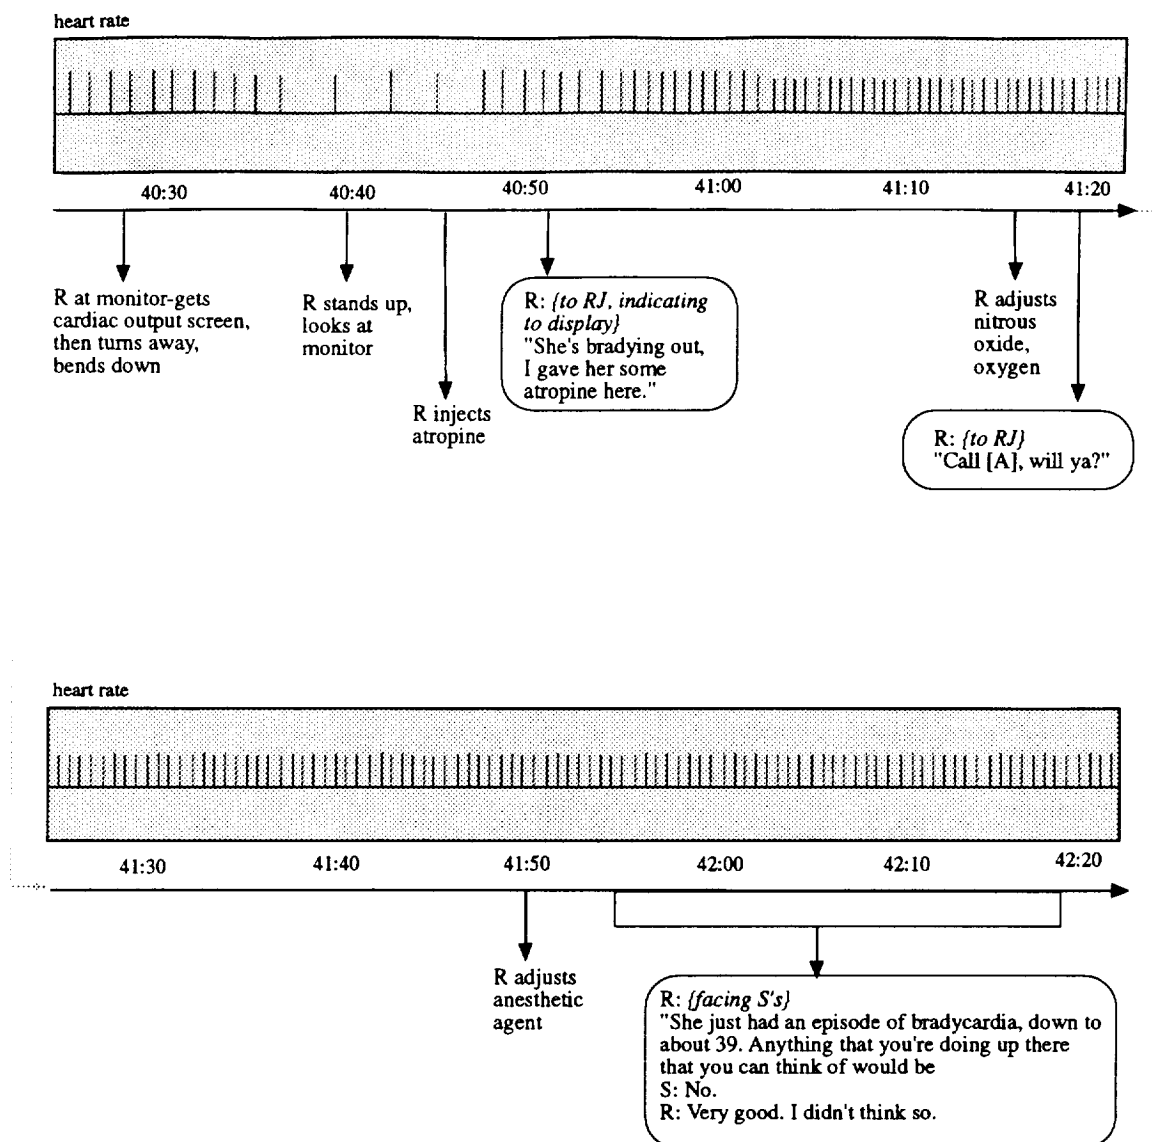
heart rate

40:30 40:40 40:50 41:00 41:10 41:20

R at monitor-gets cardiac output screen, then turns away, bends down

R stands up, looks at monitor

R injects atropine

R: {to RJ, indicating to display}
"She's bradying out, I gave her some atropine here."

R adjusts nitrous oxide, oxygen

R: {to RJ}
"Call [A], will ya?"

heart rate

41:30 41:40 41:50 42:00 42:10 42:20

R adjusts anesthetic agent

R: {facing S's}
"She just had an episode of bradycardia, down to about 39. Anything that you're doing up there that you can think of would be
S: No.
R: Very good. I didn't think so.